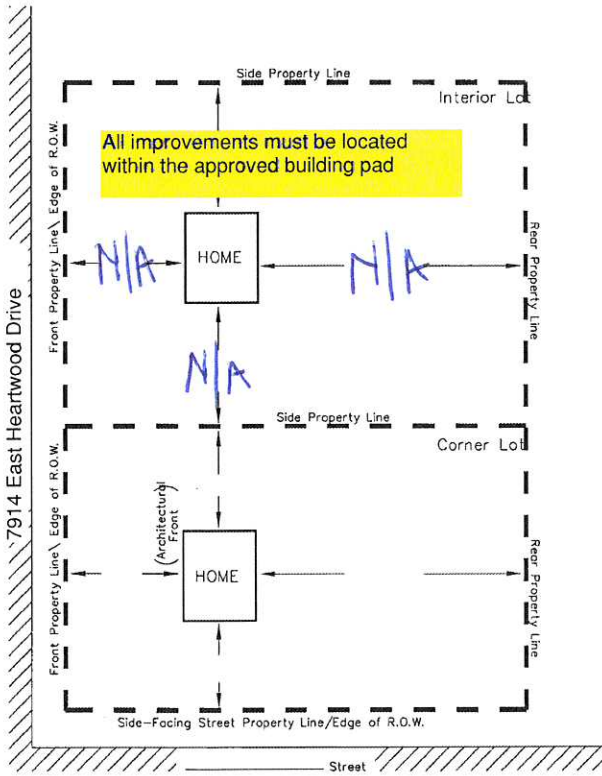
Side Property Line

Interior Lot

All improvements must be located within the approved building pad

Front Property Line\ Edge of R.O.W.

HOME

N/A

N/A

N/A

Rear Property Line

Side Property Line

Corner Lot

7914 East Heartwood Drive

Front Property Line\ Edge of R.O.W.

(Architectural Front)

HOME

Rear Property Line

Side-Facing Street Property Line/Edge of R.O.W.

Street